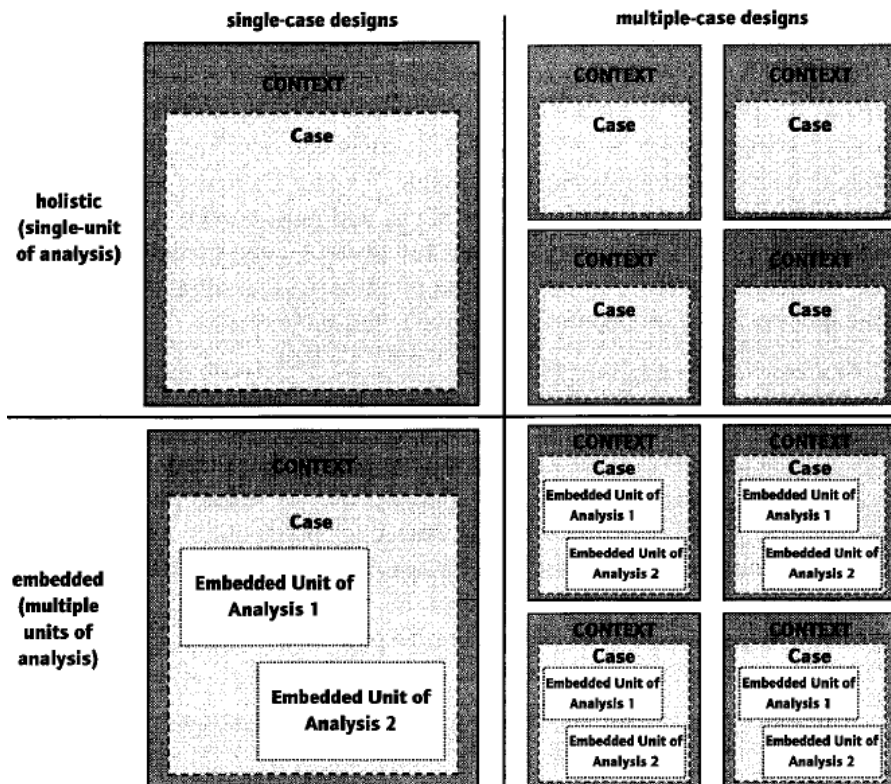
single-case designs

multiple-case designs

holistic (single-unit of analysis)

CONTEXT

Case

CONTEXT

Case

CONTEXT

Case

CONTEXT

Case

CONTEXT

Case

embedded (multiple units of analysis)

CONTEXT

Case

Embedded Unit of Analysis 1

Embedded Unit of Analysis 2

CONTEXT

Case

Embedded Unit of Analysis 1

Embedded Unit of Analysis 2

CONTEXT

Case

Embedded Unit of Analysis 1

Embedded Unit of Analysis 2

CONTEXT

Case

Embedded Unit of Analysis 1

Embedded Unit of Analysis 2

CONTEXT

Case

Embedded Unit of Analysis 1

Embedded Unit of Analysis 2